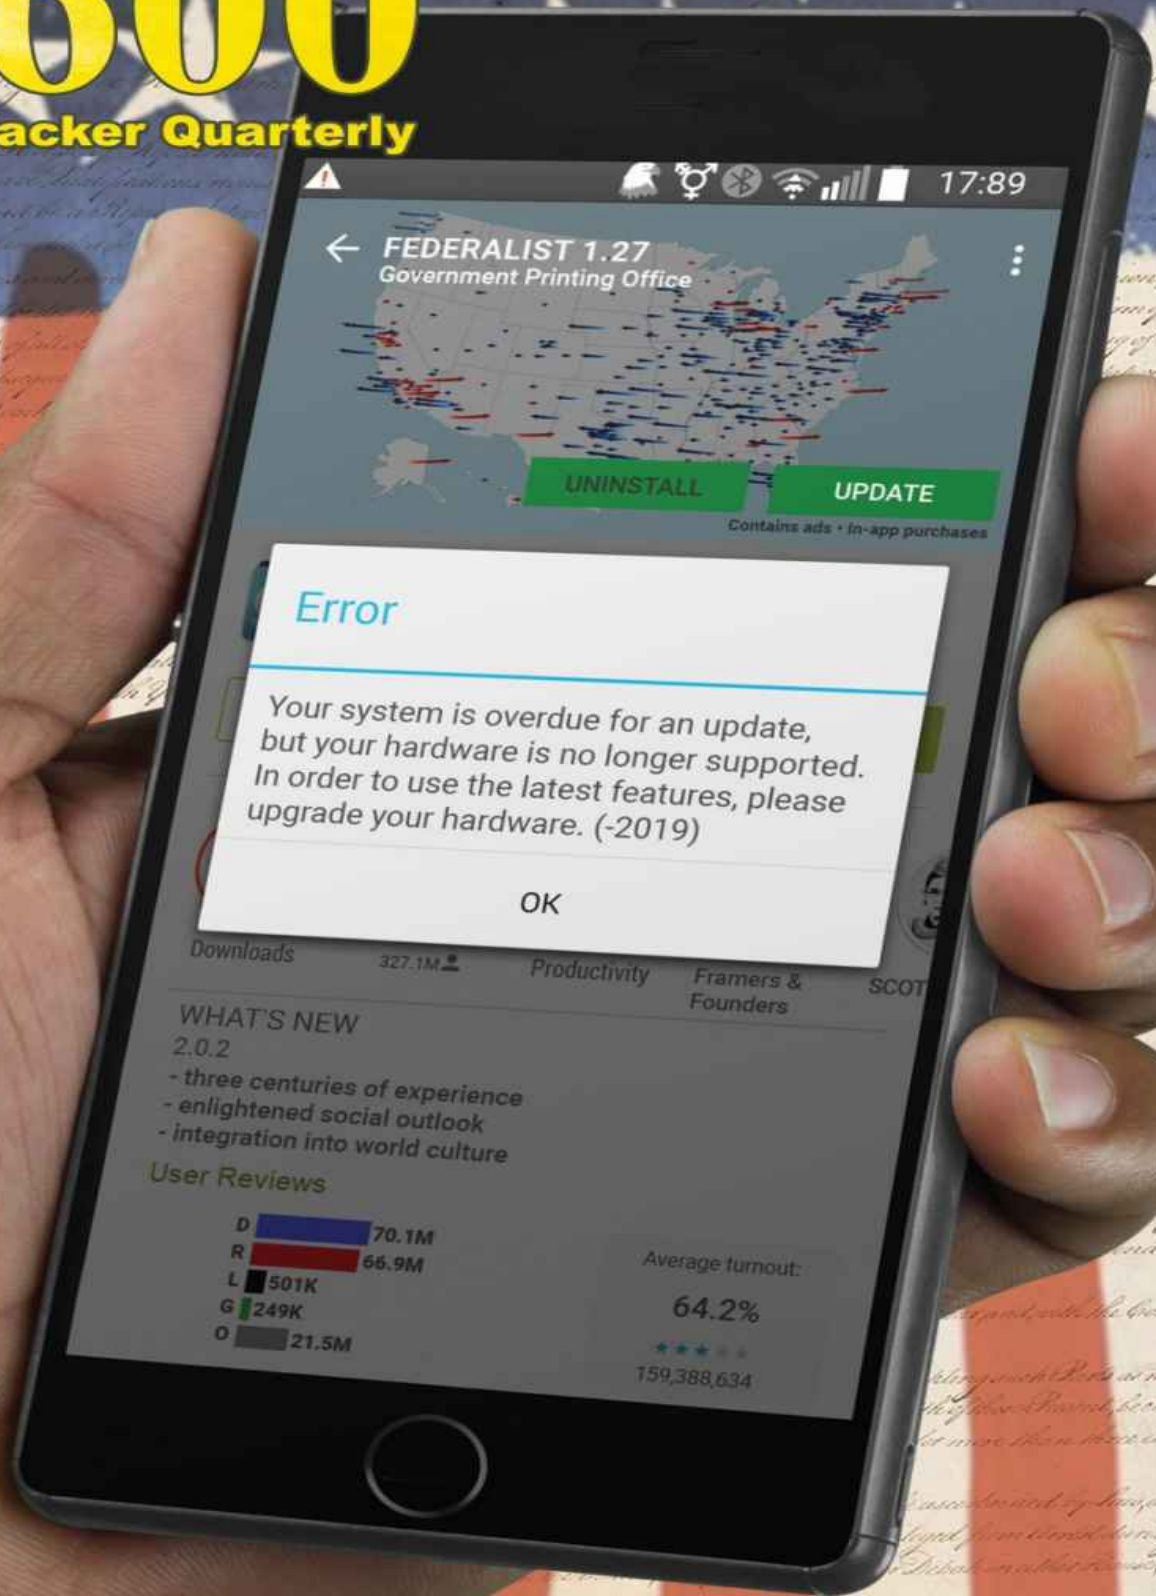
600

acker Quarterly

17:89

FEDERALIST 1.27
Government Printing Office

UNINSTALL

UPDATE

Contains ads • In-app purchases

Error

Your system is overdue for an update, but your hardware is no longer supported. In order to use the latest features, please upgrade your hardware. (-2019)

OK

Downloads

327.1M

Productivity

Framers & Founders

SCOT

WHAT'S NEW
2.0.2
- three centuries of experience
- enlightened social outlook
- integration into world culture

User Reviews

D 70.1M
R 66.9M
L 501K
G 249K
O 21.5M

Average turnout:
64.2%
159,388,634